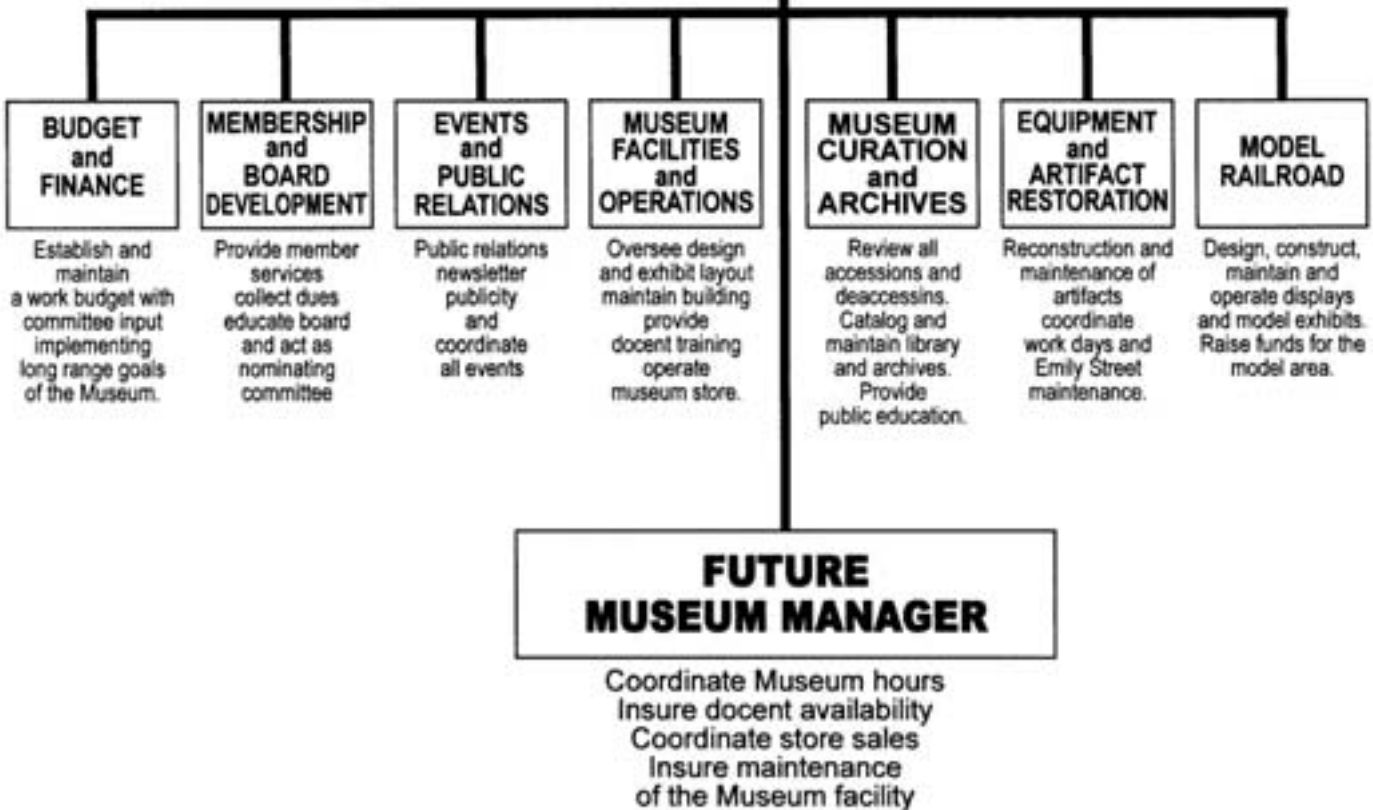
BUDGET and FINANCE

Establish and maintain a work budget with committee input implementing long range goals of the Museum.

MEMBERSHIP and BOARD DEVELOPMENT

Provide member services collect dues educate board and act as nominating committee

EVENTS and PUBLIC RELATIONS

Public relations newsletter publicity and coordinate all events

MUSEUM FACILITIES and OPERATIONS

Oversee design and exhibit layout maintain building provide docent training operate museum store.

MUSEUM CURATION and ARCHIVES

Review all accessions and deaccessins. Catalog and maintain library and archives. Provide public education.

EQUIPMENT and ARTIFACT RESTORATION

Reconstruction and maintenance of artifacts coordinate work days and Emily Street maintenance.

MODEL RAILROAD

Design, construct, maintain and operate displays and model exhibits. Raise funds for the model area.

FUTURE MUSEUM MANAGER

Coordinate Museum hours
Insure docent availability
Coordinate store sales
Insure maintenance of the Museum facility